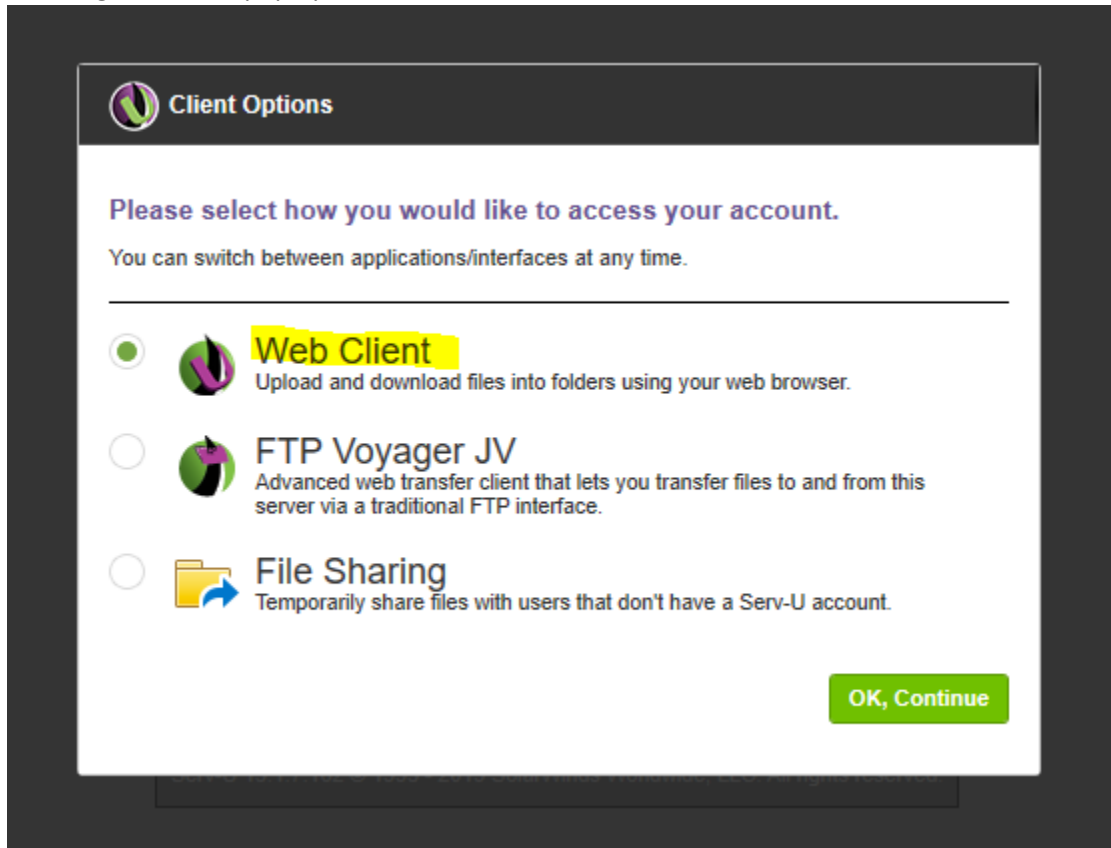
Client Options

Please select how you would like to access your account.

You can switch between applications/interfaces at any time.

Web Client
Upload and download files into folders using your web browser.

FTP Voyager JV
Advanced web transfer client that lets you transfer files to and from this server via a traditional FTP interface.

File Sharing
Temporarily share files with users that don't have a Serv-U account.

OK, Continue

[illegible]